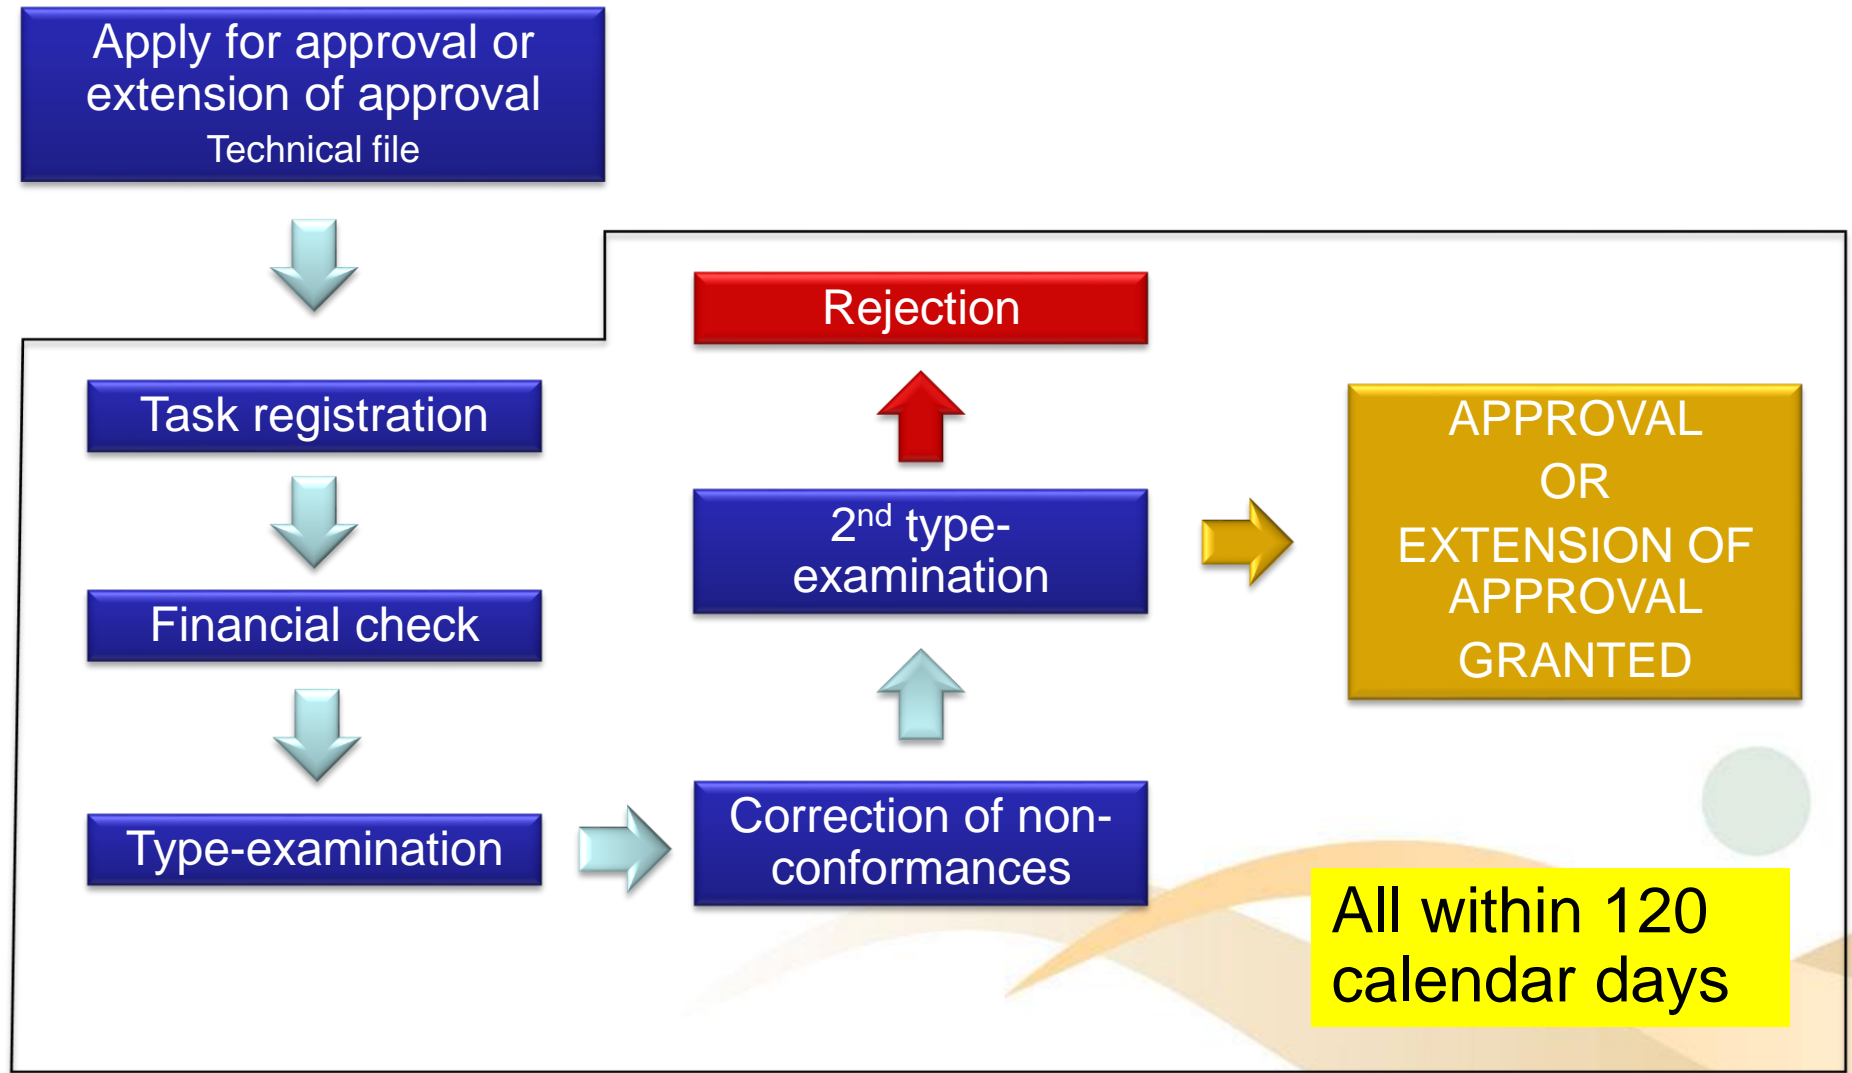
Apply for approval or extension of approval
Technical file

Task registration

Financial check

Type-examination

Rejection

$2^{nd}$ type-examination

Correction of non-conformances

APPROVAL
OR
EXTENSION OF APPROVAL
GRANTED

All within 120 calendar days